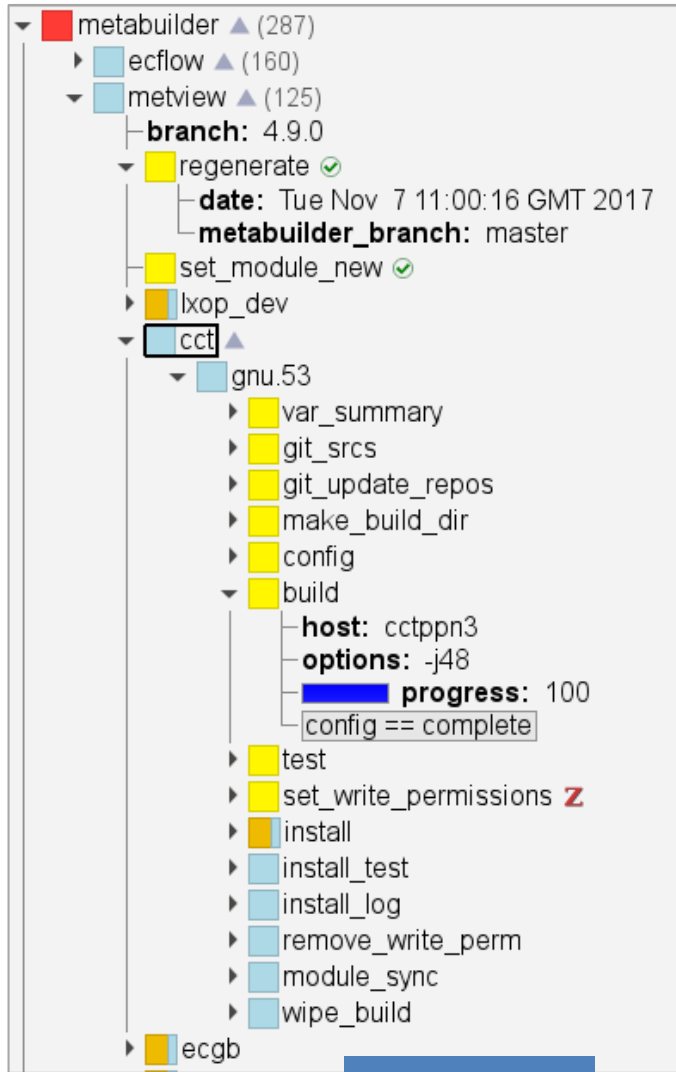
metabuilder (287)
ecflow (160)
metview (125)
branch: 4.9.0
regenerate
date: Tue Nov 7 11:00:16 GMT 2017
metabuilder_branch: master
set_module_new
lxop_dev
cct
gnu.53
var_summary
git_srcs
git_update_repos
make_build_dir
config
build
host: cctppn3
options: -j48
progress: 100
config == complete
test
set_write_permissions Z
install
install_test
install_log
remove_write_perm
module_sync
wipe_build
ecgb